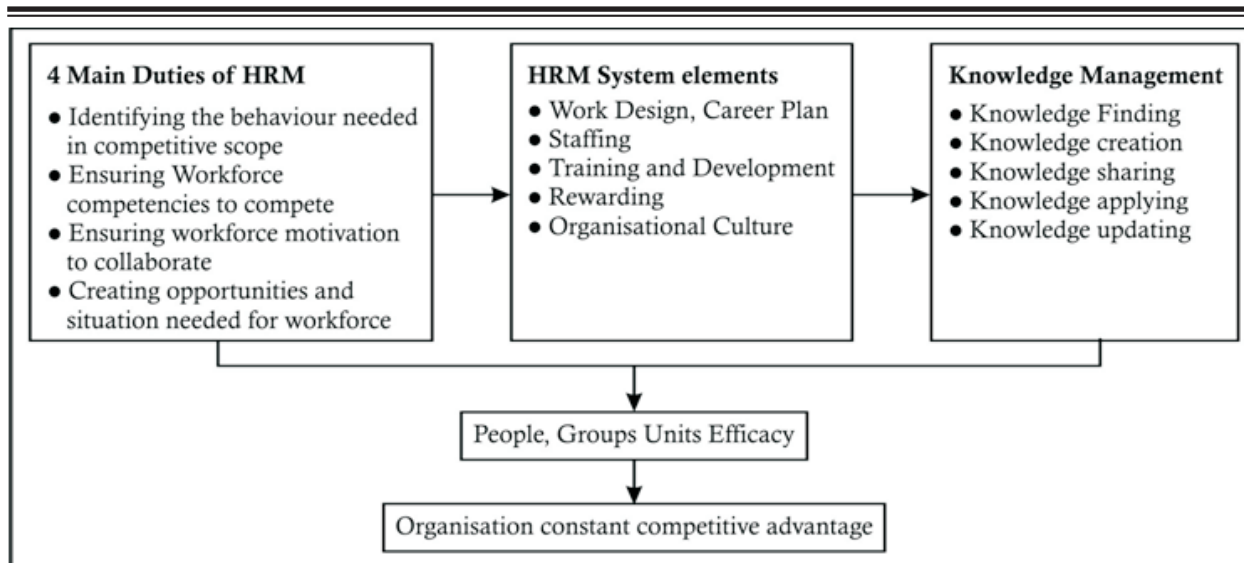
4 Main Duties of HRM
- Identifying the behaviour needed in competitive scope
- Ensuring Workforce competencies to compete
- Ensuring workforce motivation to collaborate
- Creating opportunities and situation needed for workforce

HRM System elements
- Work Design, Career Plan
- Staffing
- Training and Development
- Rewarding
- Organisational Culture

Knowledge Management
- Knowledge Finding
- Knowledge creation
- Knowledge sharing
- Knowledge applying
- Knowledge updating

People, Groups Units Efficacy

Organisation constant competitive advantage